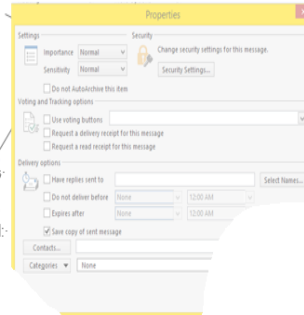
Properties

Settings

Importance Normal

Sensitivity Normal

Do not AutoArchive this item

Security

Change security settings for this message.

Security Settings...

Voting and Tracking options

Use voting buttons

Request a delivery receipt for this message

Request a read receipt for this message

Delivery options

Have replies sent to

Select Names...

Do not deliver before None 12:00 AM

Expires after None 12:00 AM

Save copy of sent message

Contacts...

Categories None